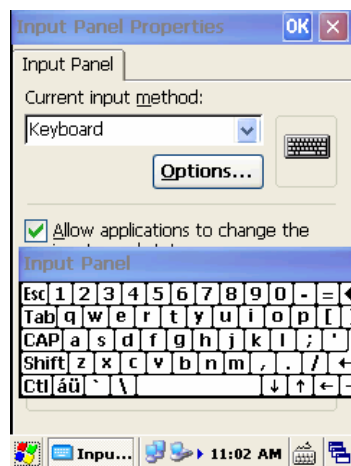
Input Panel Properties OK ✕

Input Panel

Current input method:

Keyboard

Options...

Allow applications to change the

Input Panel

| Esc | 1 | 2 | 3 | 4 | 5 | 6 | 7 | 8 | 9 | 0 | - | = |
|---|---|---|---|---|---|---|---|---|---|---|---|---|
| Tab | q | w | e | r | t | y | u | i | o | p | [ | ] |
| CAP | a | s | d | f | g | h | j | k | l | ; | ' | |
| Shift | z | x | c | v | b | n | m | , | . | / | ← | |
| Ctl | áü | ` | \ | | | | | ↓ | ↑ | ← | → | |

Inpu... 11:02 AM